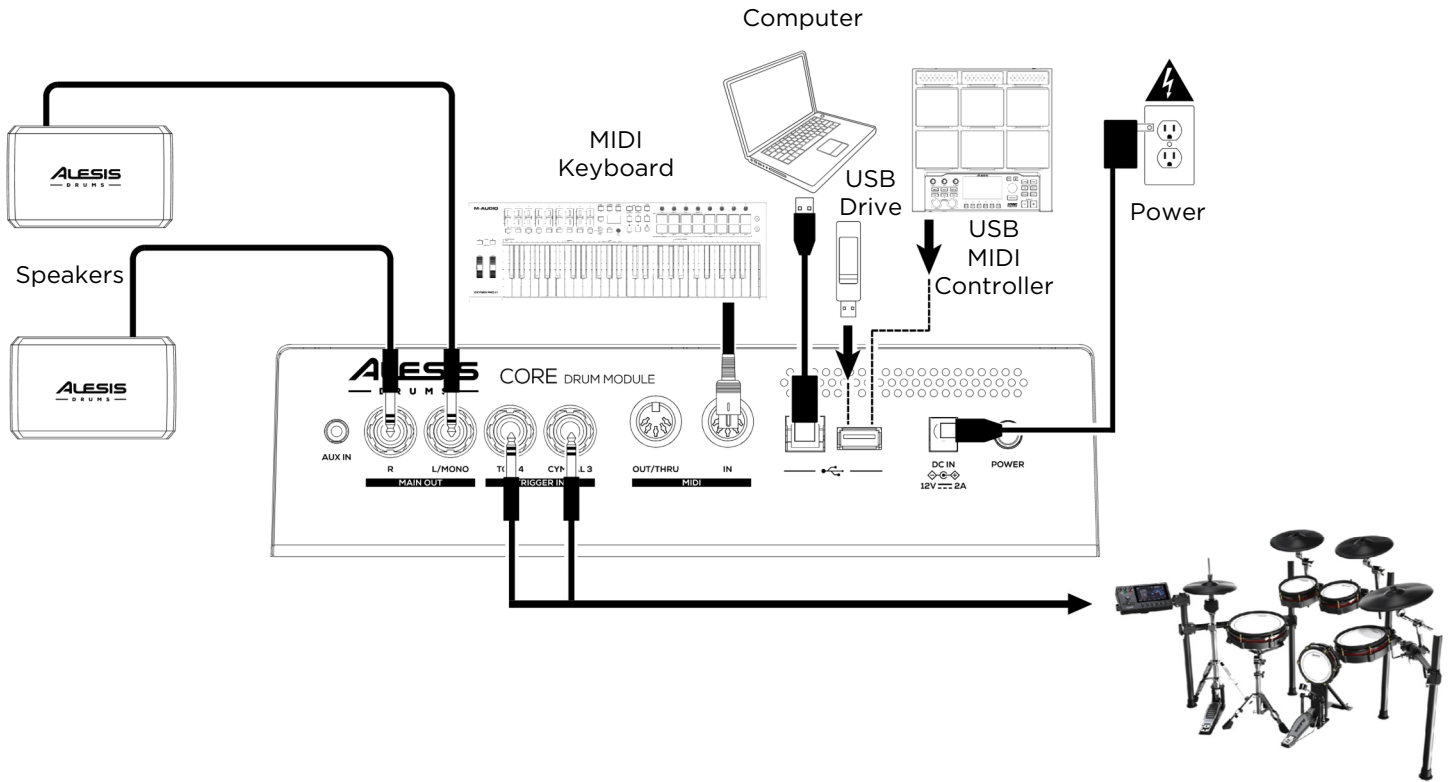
Computer

MIDI Keyboard

USB Drive

USB MIDI Controller

Power

Speakers

ALESIS DRUMS

ALESIS DRUMS

M-AUDIO

ALESIS DRUMS

CORE DRUM MODULE

AUX IN

R

L/MONO

MAIN OUT

TO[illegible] 4

CYM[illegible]L 3

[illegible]TRIGGER IN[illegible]

OUT/THRU

IN

MIDI

DC IN

12V ⎓ 2A

POWER